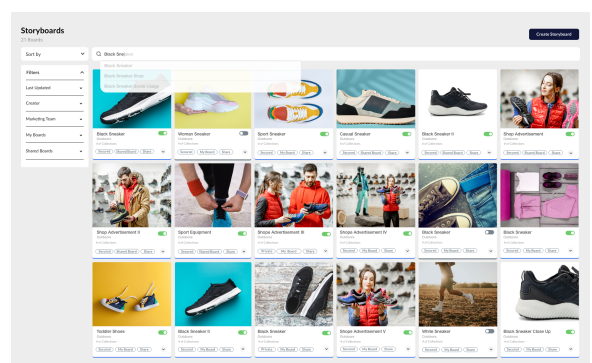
Storyboards
21 Boards

Create Storyboard

Sort by

Black Sneaker
Black Sneaker
Black Sneaker Shop
Black Sneaker (work name)

Filters
Last Updated
Creator
Marketing Team
My Boards
Shared Boards

Black Sneaker
Outdoors
Fall Collection
Secured | Shared Board | Share

Women Sneaker
Outdoors
Fall Collection
Secured | My Board | Share

Sport Sneaker
Outdoors
Fall Collection
Secured | My Board | Share

Casual Sneaker
Outdoors
Fall Collection
Secured | Shared Board | Share

Black Sneaker II
Outdoors
Fall Collection
Secured | My Board | Share

Shop Advertisement
Outdoors
Fall Collection
Secured | My Board | Share

Shop Advertisement II
Outdoors
Fall Collection
Secured | Shared Board | Share

Sport Equipment
Outdoors
Fall Collection
Secured | Shared Board | Share

Shope Advertisement III
Outdoors
Fall Collection
Private | My Board | Share

Shope Advertisement IV
Outdoors
Fall Collection
Secured | My Board | Share

Black Sneaker
Outdoors
Fall Collection
Secured | My Board | Share

Black Sneaker
Outdoors
Fall Collection
Secured | My Board | Share

Toddler Shoes
Outdoors
Fall Collection
Secured | My Board | Share

Black Sneaker II
Outdoors
Fall Collection
Secured | My Board | Share

Black Sneaker
Outdoors
Fall Collection
Private | My Board | Share

Shope Advertisement V
Outdoors
Fall Collection
Secured | My Board | Share

White Sneaker
Outdoors
Fall Collection
Secured | My Board | Share

Black Sneaker Close Up
Outdoors
Fall Collection
Secured | My Board | Share